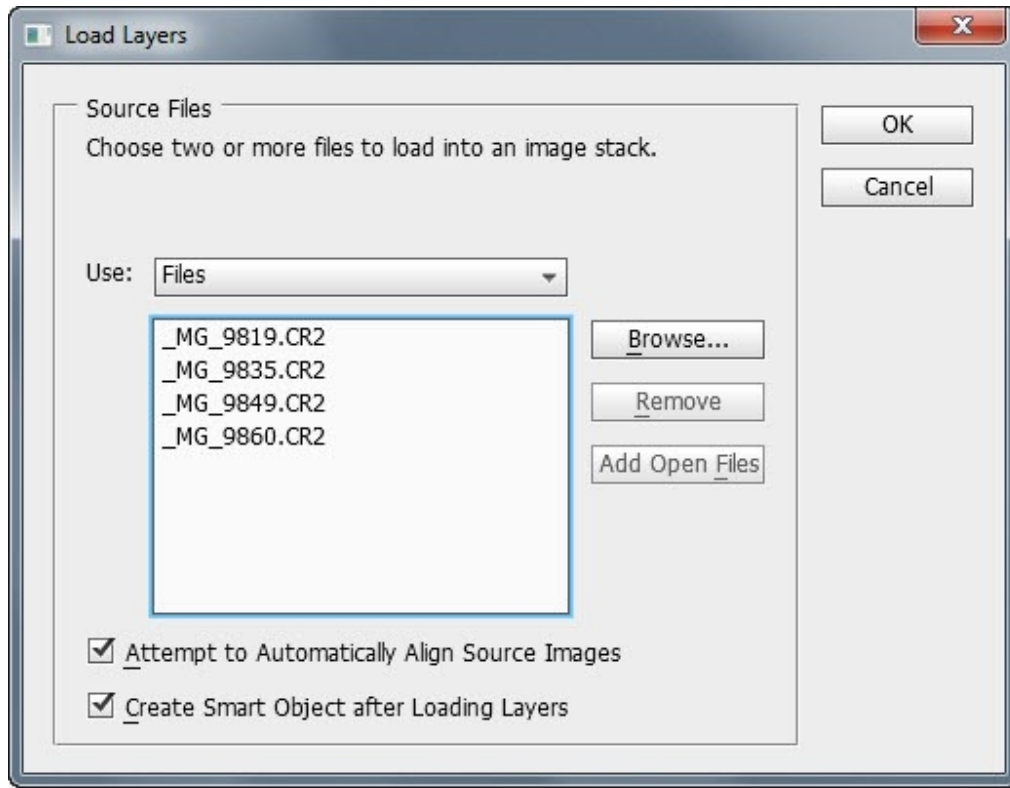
Load Layers

Source Files
Choose two or more files to load into an image stack.

OK
Cancel

Use: Files

_MG_9819.CR2
_MG_9835.CR2
_MG_9849.CR2
_MG_9860.CR2

Browse...
Remove
Add Open Files

☑ Attempt to Automatically Align Source Images
☑ Create Smart Object after Loading Layers